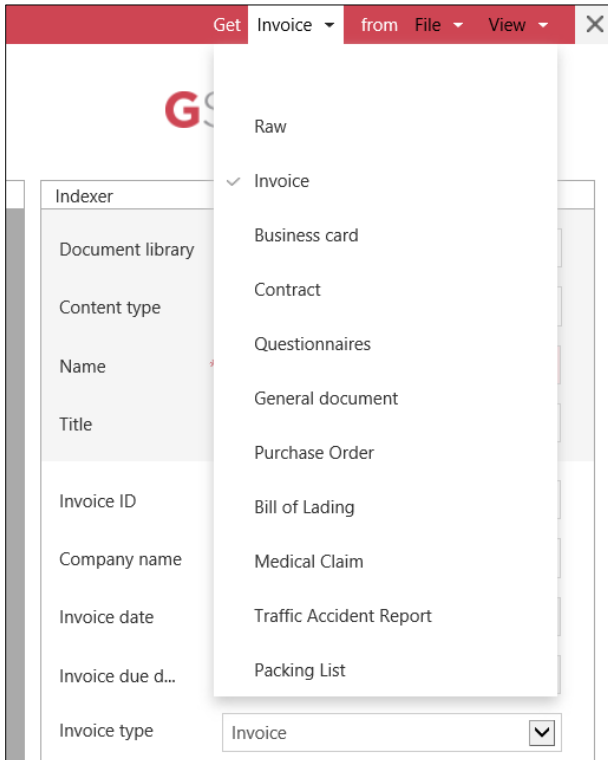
Get Invoice from File View ✕

GS

Indexer

Document library

Content type

Name

Title

Invoice ID

Company name

Invoice date

Invoice due d...

Invoice type Invoice

Raw

✓ Invoice

Business card

Contract

Questionnaires

General document

Purchase Order

Bill of Lading

Medical Claim

Traffic Accident Report

Packing List